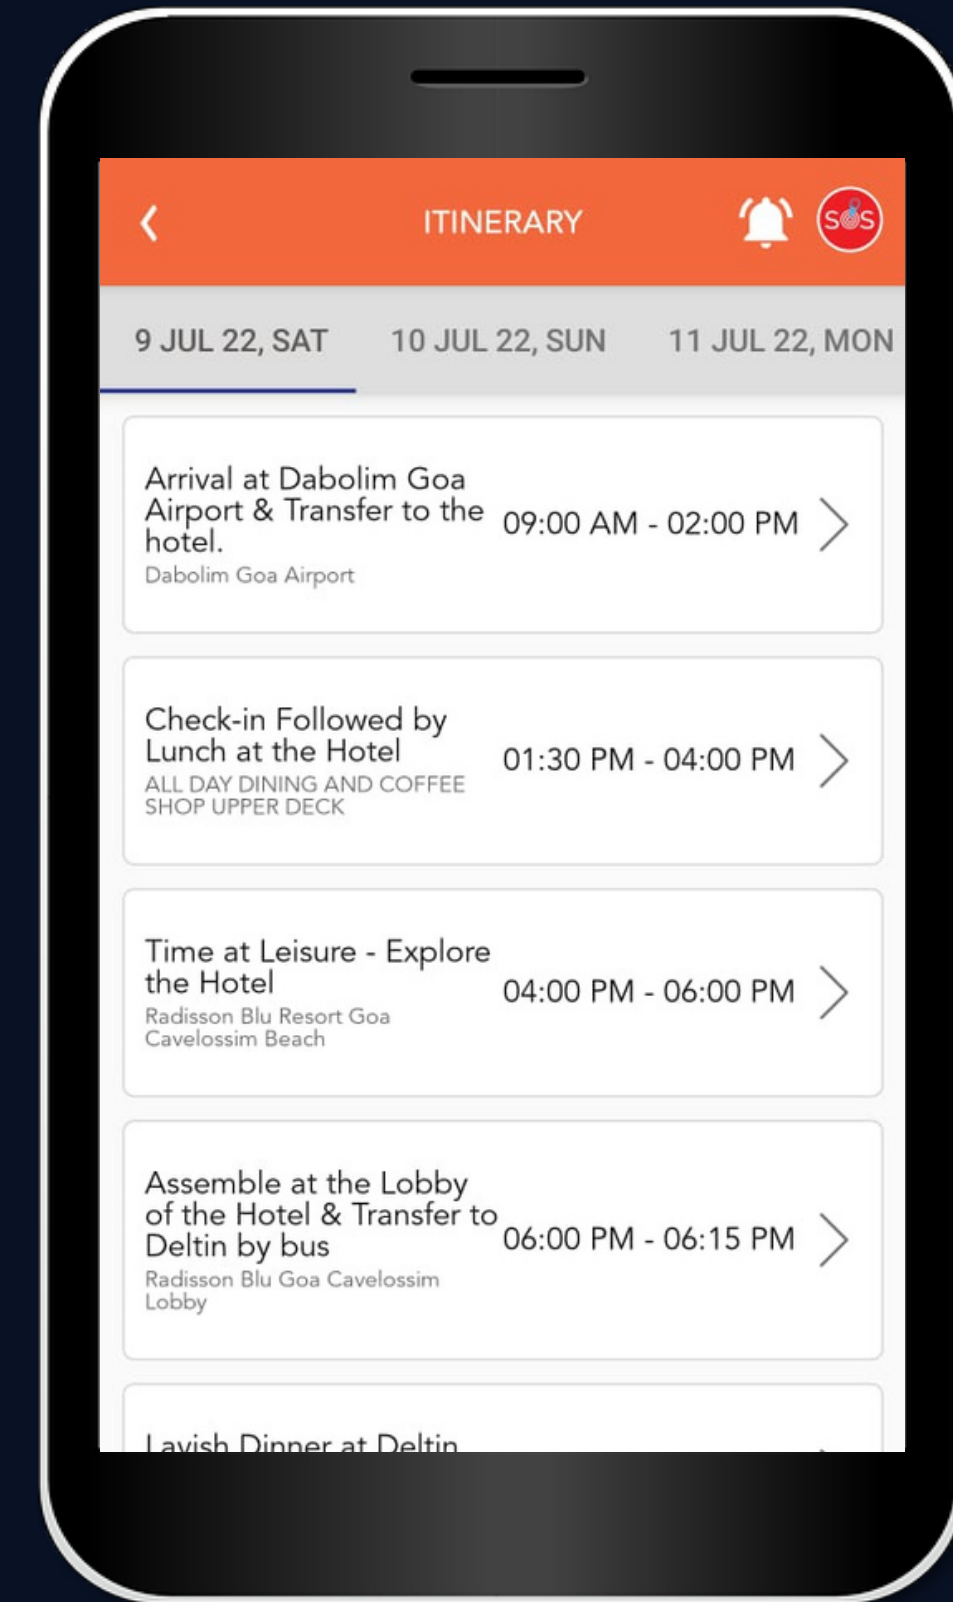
ITINERARY

SOS

9 JUL 22, SAT

10 JUL 22, SUN

11 JUL 22, MON

Arrival at Dabolim Goa Airport & Transfer to the hotel.
Dabolim Goa Airport
09:00 AM - 02:00 PM

Check-in Followed by Lunch at the Hotel
ALL DAY DINING AND COFFEE SHOP UPPER DECK
01:30 PM - 04:00 PM

Time at Leisure - Explore the Hotel
Radisson Blu Resort Goa Cavelossim Beach
04:00 PM - 06:00 PM

Assemble at the Lobby of the Hotel & Transfer to Deltin by bus
Radisson Blu Goa Cavelossim Lobby
06:00 PM - 06:15 PM

Lavish Dinner at Deltin